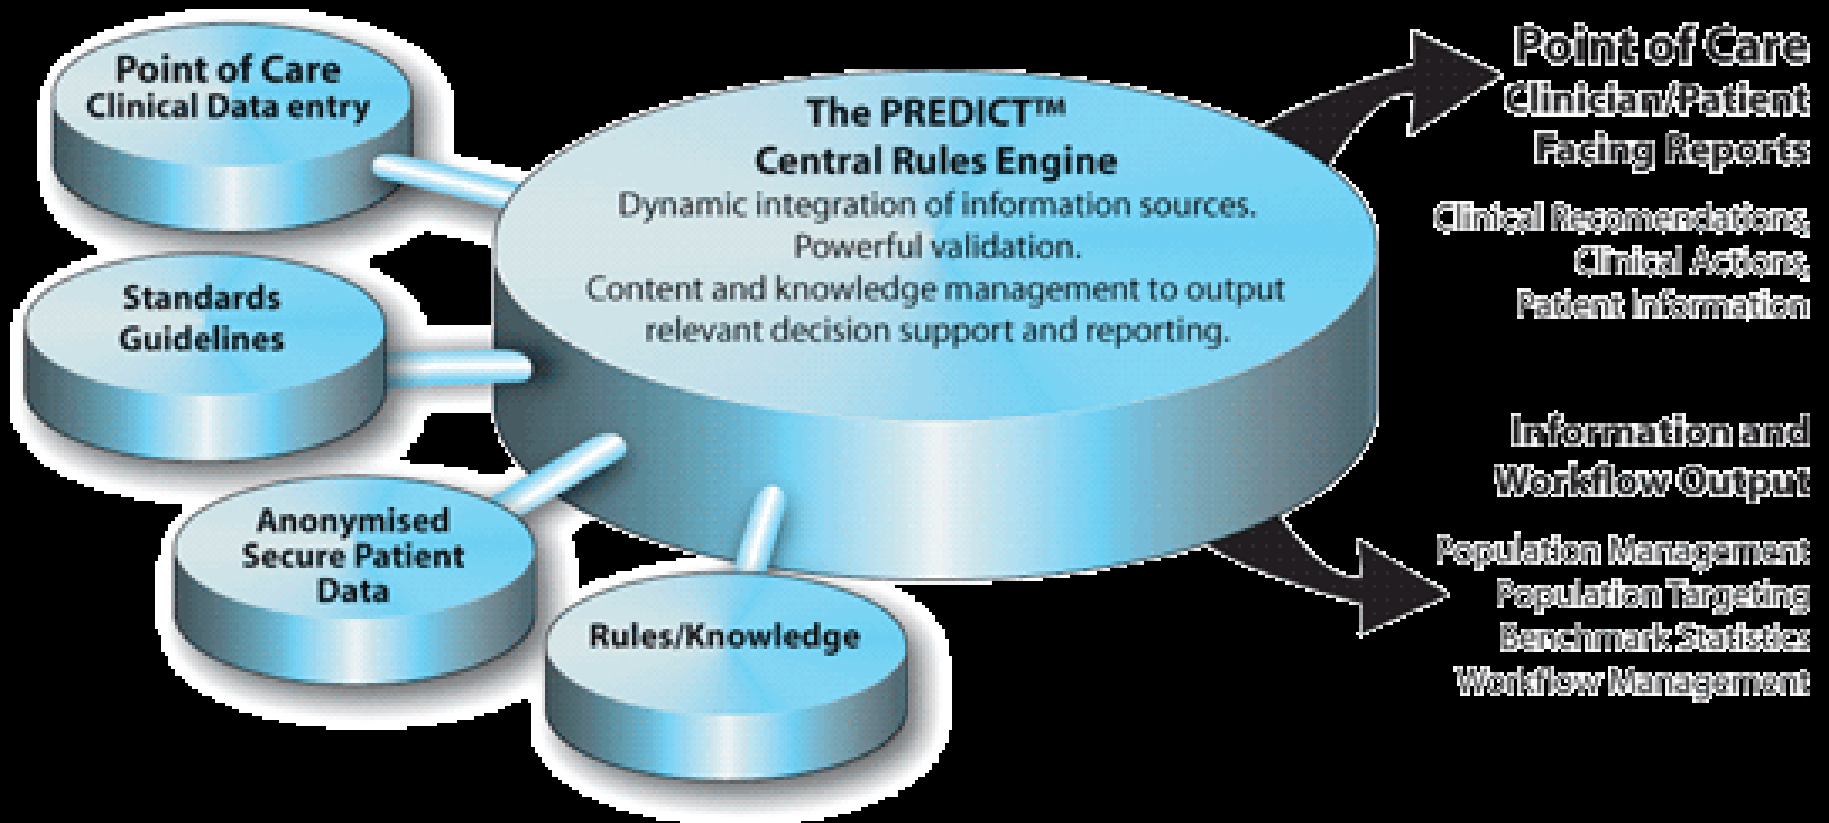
Point of Care
Clinical Data entry

Standards
Guidelines

Anonymised
Secure Patient
Data

Rules/Knowledge

The PREDICT™
Central Rules Engine
Dynamic integration of information sources.
Powerful validation.
Content and knowledge management to output relevant decision support and reporting.

Point of Care
Clinician/Patient
Facing Reports

Clinical Recomendations,
Clinical Actions,
Patient Information

Information and
Workflow Output

Population Management
Population Targeting
Benchmark Statistics
Workflow Management